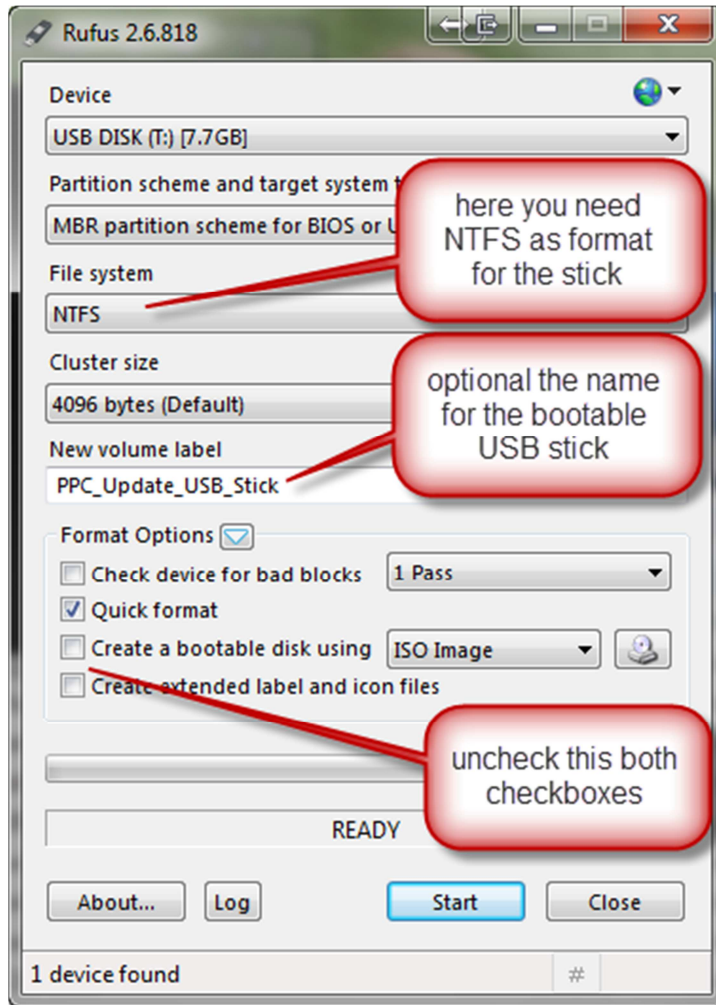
Rufus 2.6.818

Device

USB DISK (T:) [7.7GB]

Partition scheme and target system t

MBR partition scheme for BIOS or U

here you need NTFS as format for the stick

File system

NTFS

Cluster size

4096 bytes (Default)

optional the name for the bootable USB stick

New volume label

PPC_Update_USB_Stick

Format Options

Check device for bad blocks

1 Pass

Quick format

Create a bootable disk using

ISO Image

Create extended label and icon files

uncheck this both checkboxes

READY

About...

Log

Start

Close

1 device found

#